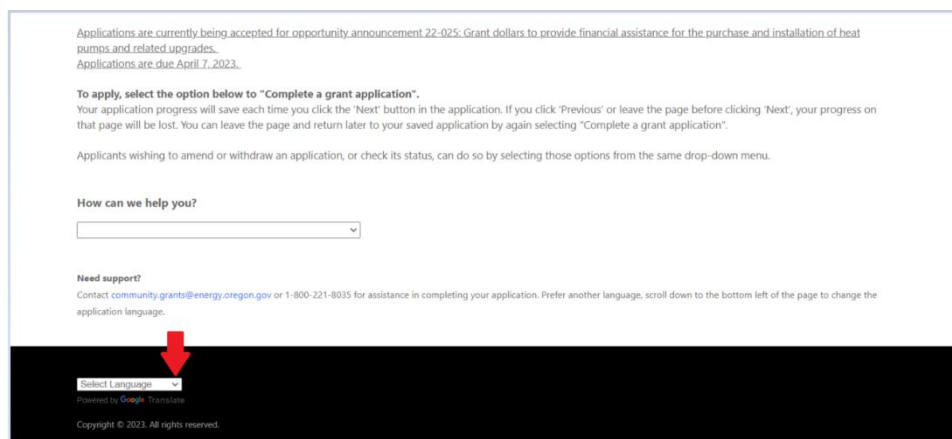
Applications are currently being accepted for opportunity announcement 22-025: Grant dollars to provide financial assistance for the purchase and installation of heat pumps and related upgrades.
Applications are due April 7, 2023.

To apply, select the option below to "Complete a grant application".
Your application progress will save each time you click the 'Next' button in the application. If you click 'Previous' or leave the page before clicking 'Next', your progress on that page will be lost. You can leave the page and return later to your saved application by again selecting "Complete a grant application".

Applicants wishing to amend or withdraw an application, or check its status, can do so by selecting those options from the same drop-down menu.

How can we help you?

Need support?
Contact community.grants@energy.oregon.gov or 1-800-221-8035 for assistance in completing your application. Prefer another language, scroll down to the bottom left of the page to change the application language.

Select Language
Powered by Google Translate

Copyright © 2023. All rights reserved.